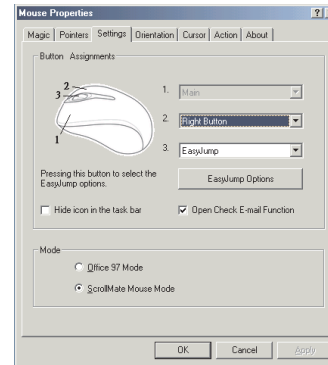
Mouse Properties ?

Magic | Pointers | Settings | Orientation | Cursor | Action | About

Button Assignments

2
3
1

1. Main
2. Right Button
3. EasyJump

Pressing this button to select the EasyJump options.

EasyJump Options

Hide icon in the task bar

Open Check E-mail Function

Mode

Office 97 Mode

ScrollMate Mouse Mode

OK Cancel Apply